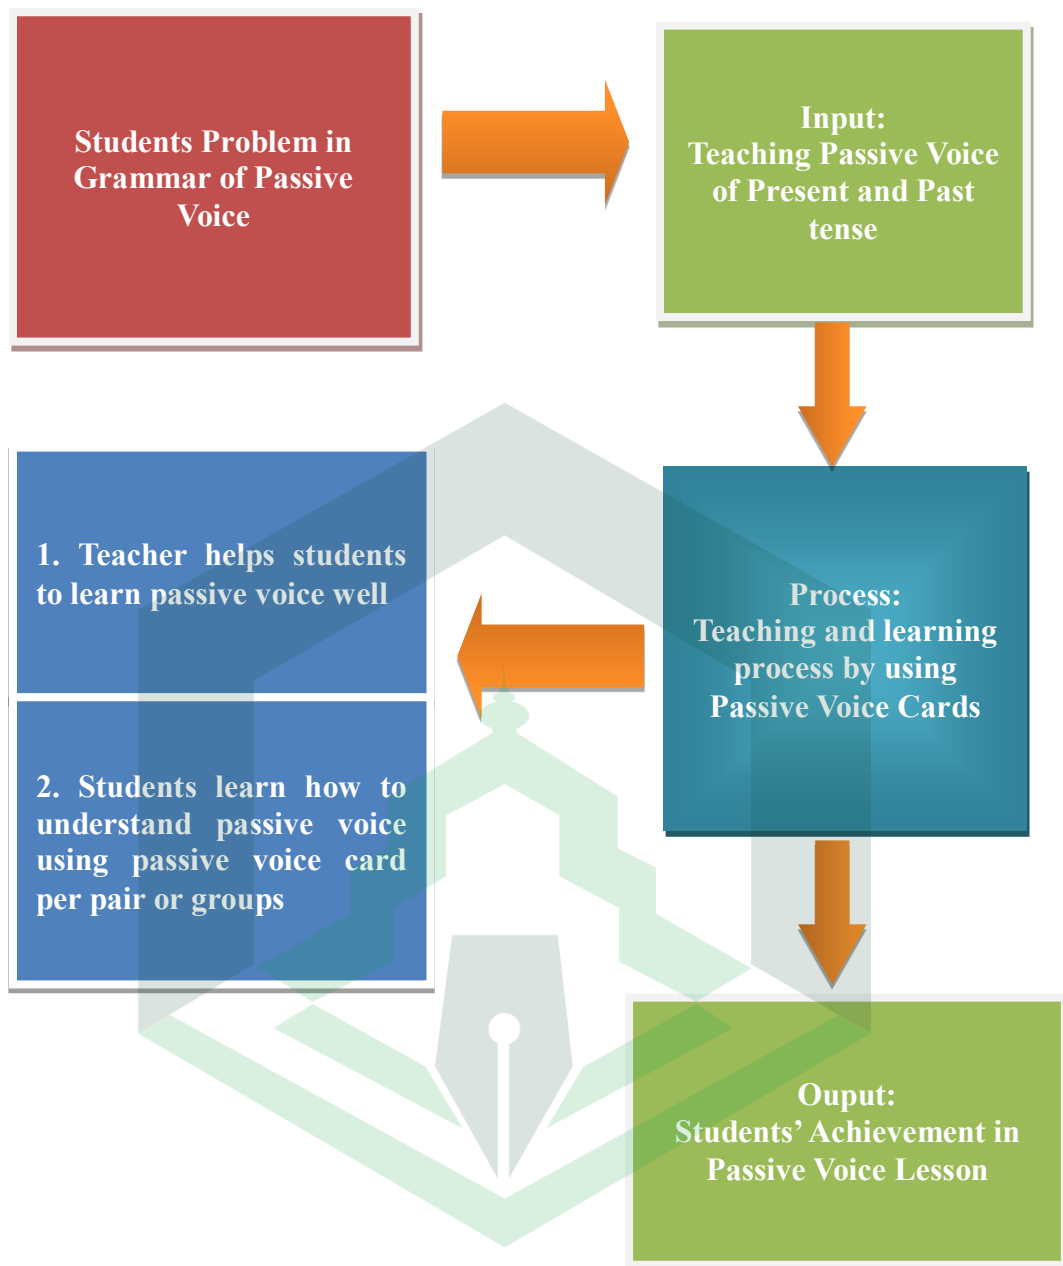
Students Problem in Grammar of Passive Voice

Input:
Teaching Passive Voice of Present and Past tense

Process:
Teaching and learning process by using Passive Voice Cards

1. Teacher helps students to learn passive voice well

2. Students learn how to understand passive voice using passive voice card per pair or groups

Ouput:
Students' Achievement in Passive Voice Lesson